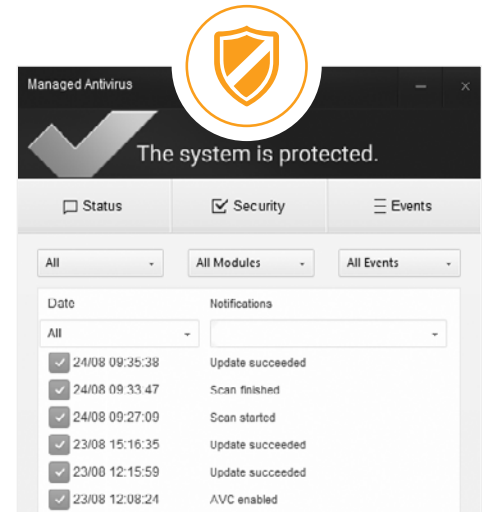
Managed Antivirus

The system is protected.

Status
Security
Events

All
All Modules
All Events

Date
Notifications

All

24/08 09:35:38 Update succeeded
24/08 09:33:47 Scan finished
24/08 09:27:09 Scan started
23/08 15:16:35 Update succeeded
23/08 12:15:59 Update succeeded
23/08 12:08:24 AVC enabled